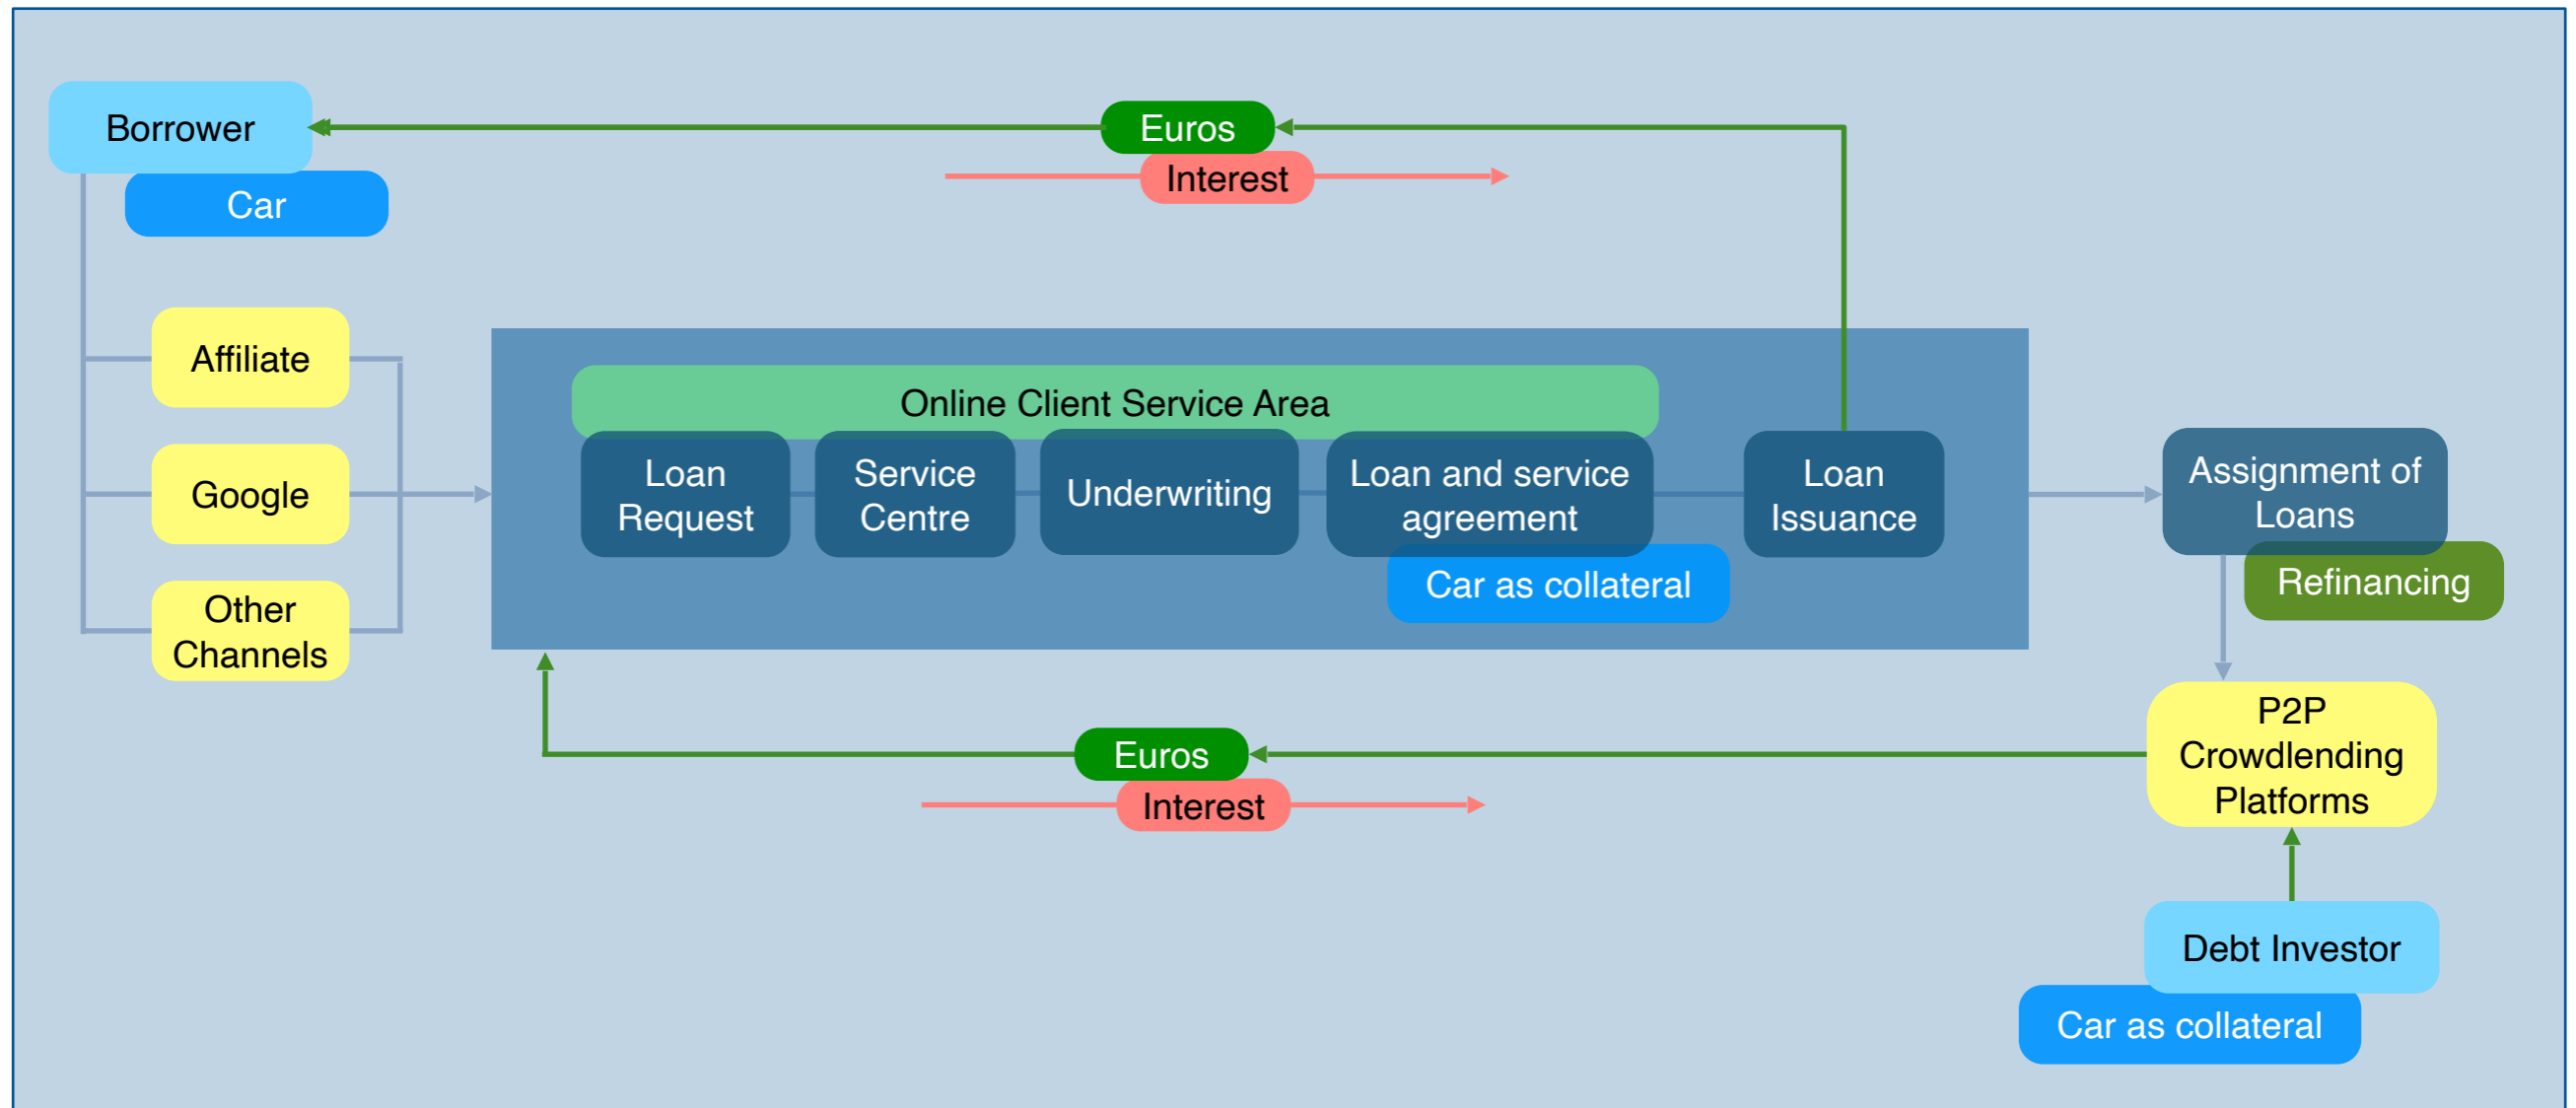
Borrower

Car

Euros

Interest

Affiliate

Google

Other Channels

Online Client Service Area

Loan Request

Service Centre

Underwriting

Loan and service agreement

Car as collateral

Loan Issuance

Assignment of Loans

Refinancing

P2P Crowdlending Platforms

Euros

Interest

Debt Investor

Car as collateral